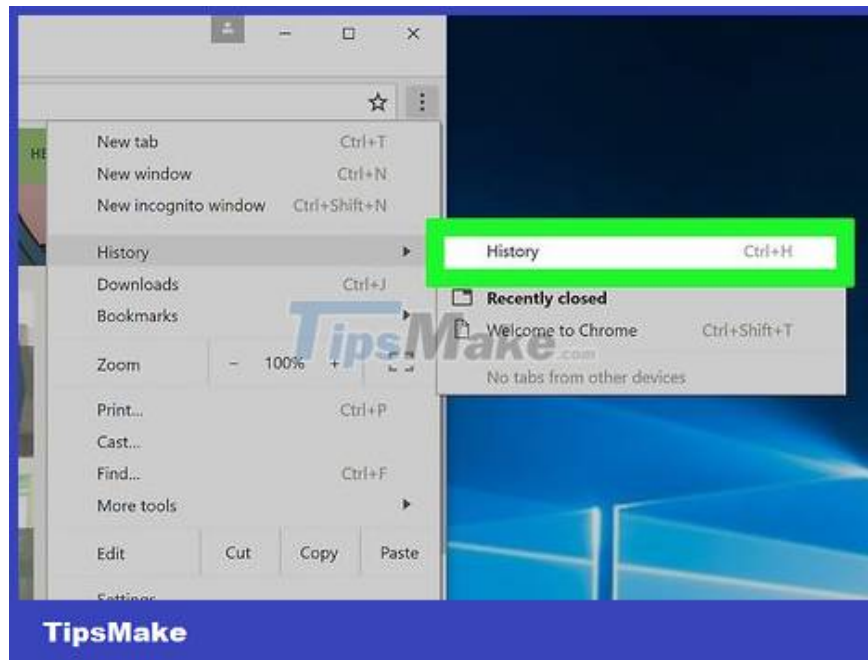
HE

New tab Ctrl+T
New window Ctrl+N
New incognito window Ctrl+Shift+N

History
Downloads Ctrl+J
Bookmarks

Zoom – 100% +

Print... Ctrl+P
Cast...
Find... Ctrl+F
More tools

Edit Cut Copy Paste

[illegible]

History Ctrl+H

Recently closed
Welcome to Chrome Ctrl+Shift+T
No tabs from other devices

TipsMake.com

TipsMake